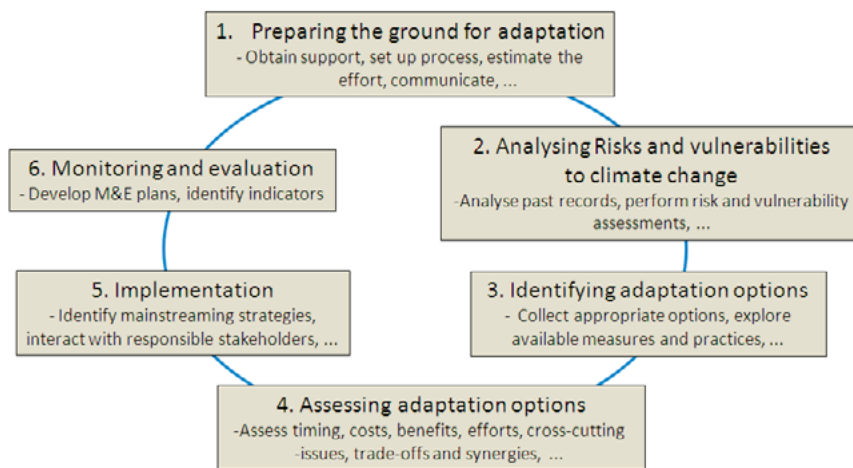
1. Preparing the ground for adaptation
- Obtain support, set up process, estimate the effort, communicate, ...

2. Analysing Risks and vulnerabilities to climate change
-Analyse past records, perform risk and vulnerability assessments, ...

3. Identifying adaptation options
- Collect appropriate options, explore available measures and practices, ...

4. Assessing adaptation options
-Assess timing, costs, benefits, efforts, cross-cutting -issues, trade-offs and synergies, ...

5. Implementation
- Identify mainstreaming strategies, interact with responsible stakeholders, ...

6. Monitoring and evaluation
- Develop M&E plans, identify indicators